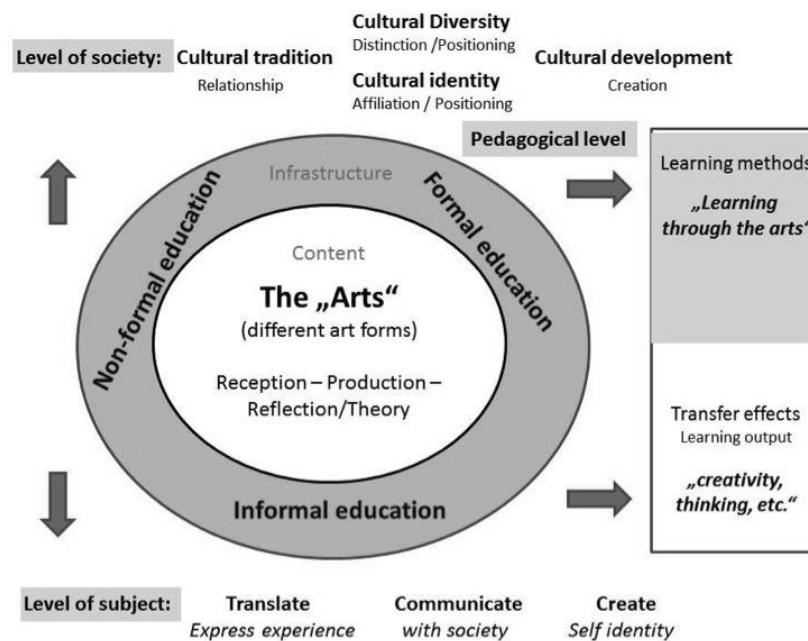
Level of society: Cultural tradition
Relationship

Cultural Diversity
Distinction /Positioning

Cultural identity
Affiliation / Positioning

Cultural development
Creation

Pedagogical level

Infrastructure

Non-formal education

Formal education

Content

The „Arts"
(different art forms)

Reception – Production – Reflection/Theory

Informal education

Learning methods
„Learning through the arts"

Transfer effects
Learning output
„creativity, thinking, etc."

Level of subject: Translate
Express experience

Communicate
with society

Create
Self identity